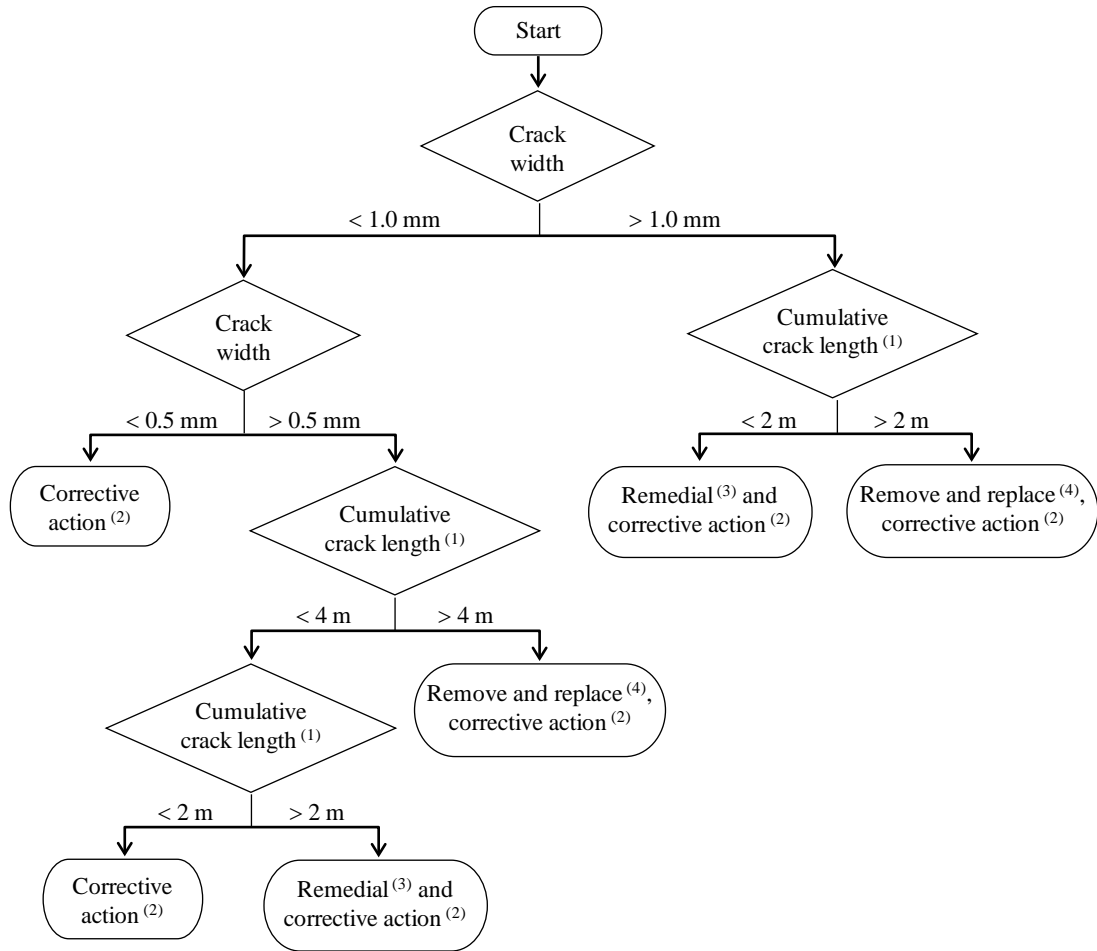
Start

Crack width

< 1.0 mm

> 1.0 mm

Crack width

< 0.5 mm

> 0.5 mm

Corrective action $^{(2)}$

Cumulative crack length $^{(1)}$

< 4 m

> 4 m

Cumulative crack length $^{(1)}$

< 2 m

> 2 m

Corrective action $^{(2)}$

Remedial $^{(3)}$ and corrective action $^{(2)}$

Remove and replace $^{(4)}$, corrective action $^{(2)}$

Cumulative crack length $^{(1)}$

< 2 m

> 2 m

Remedial $^{(3)}$ and corrective action $^{(2)}$

Remove and replace $^{(4)}$, corrective action $^{(2)}$